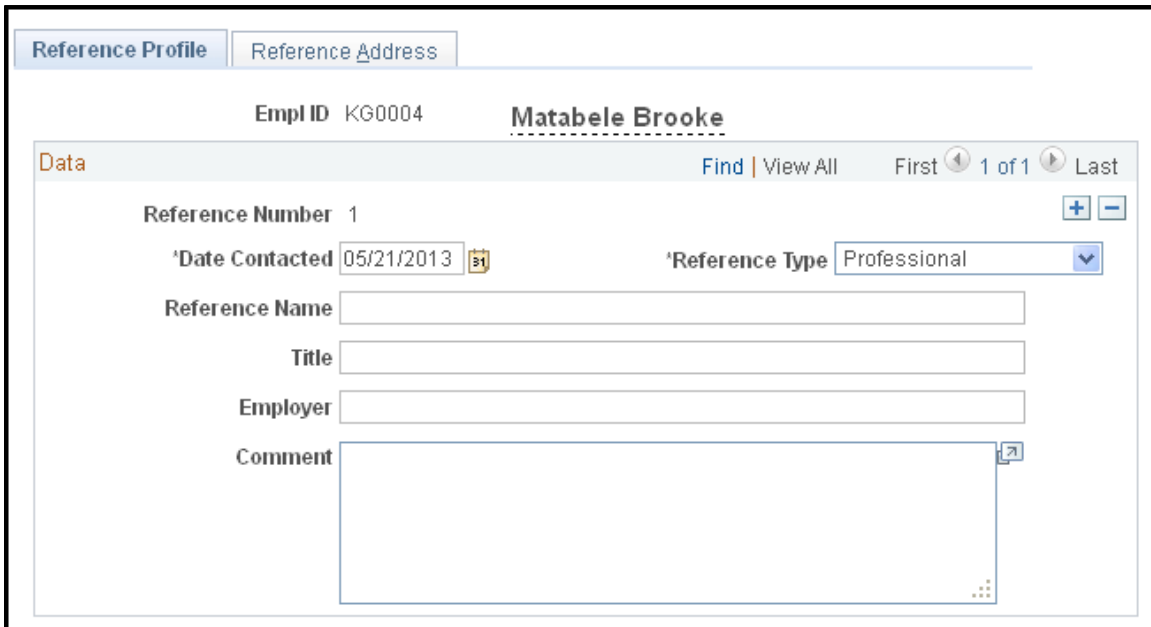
Reference Profile | Reference Address

Empl ID KG0004 Matabele Brooke

Data

Find | View All First 1 of 1 Last

Reference Number 1

*Date Contacted 05/21/2013

*Reference Type Professional

Reference Name

Title

Employer

Comment